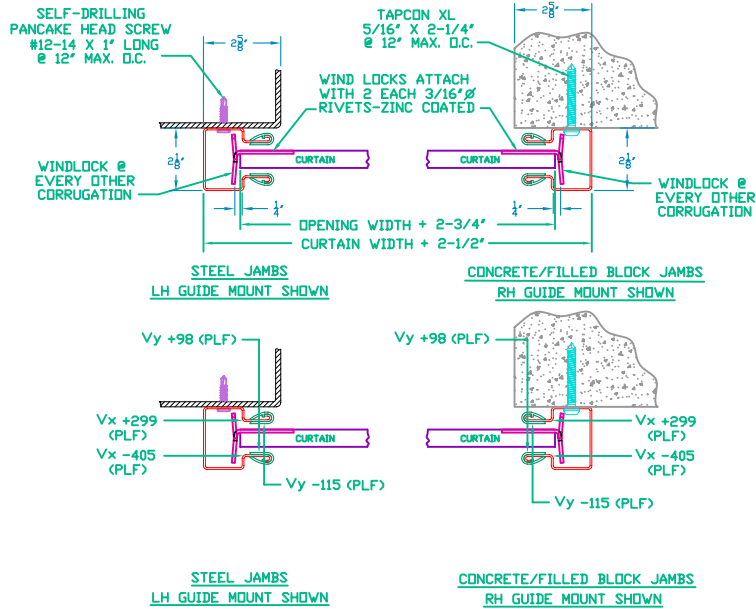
SELF-DRILLING PANCAKE HEAD SCREW #12-14 X 1" LONG @ 12" MAX. O.C.

$2\frac{5}{8}$"

TAPCON XL 5/16" X 2-1/4" @ 12" MAX. O.C.

$2\frac{5}{8}$"

WIND LOCKS ATTACH WITH 2 EACH 3/16"Ø RIVETS-ZINC COATED

$2\frac{1}{8}$"

CURTAIN

CURTAIN

$2\frac{1}{8}$"

WINDLOCK @ EVERY OTHER CORRUGATION

WINDLOCK @ EVERY OTHER CORRUGATION

$\frac{1}{4}$"

$\frac{1}{4}$"

OPENING WIDTH + 2-3/4"

CURTAIN WIDTH + 2-1/2"

STEEL JAMBS
LH GUIDE MOUNT SHOWN

CONCRETE/FILLED BLOCK JAMBS
RH GUIDE MOUNT SHOWN

Vy +98 (PLF)

Vy +98 (PLF)

Vx +299 (PLF)

CURTAIN

CURTAIN

Vx +299 (PLF)

Vx -405 (PLF)

Vx -405 (PLF)

Vy -115 (PLF)

Vy -115 (PLF)

STEEL JAMBS
LH GUIDE MOUNT SHOWN

CONCRETE/FILLED BLOCK JAMBS
RH GUIDE MOUNT SHOWN